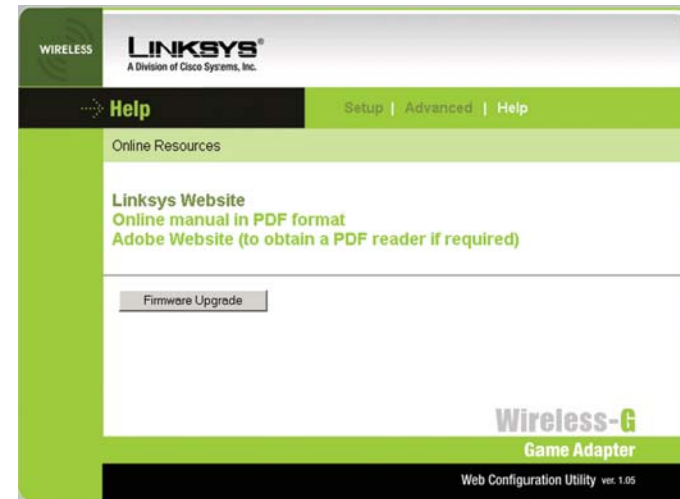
WIRELESS

LINKSYS®
A Division of Cisco Systems, Inc.

Help

Setup | Advanced | Help

Online Resources

Linksys Website
Online manual in PDF format
Adobe Website (to obtain a PDF reader if required)

Firmware Upgrade

Wireless-G
Game Adapter

Web Configuration Utility ver. 1.05